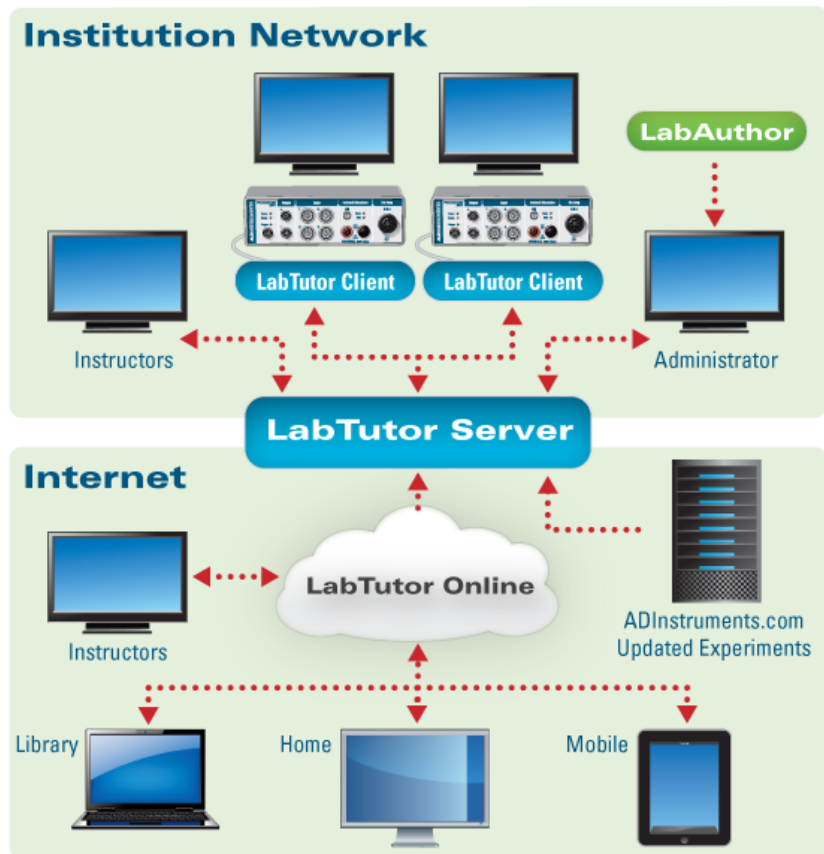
Institution Network

LabAuthor

LabTutor Client

LabTutor Client

Instructors

Administrator

LabTutor Server

Internet

Instructors

LabTutor Online

ADInstruments.com
Updated Experiments

Library

Home

Mobile